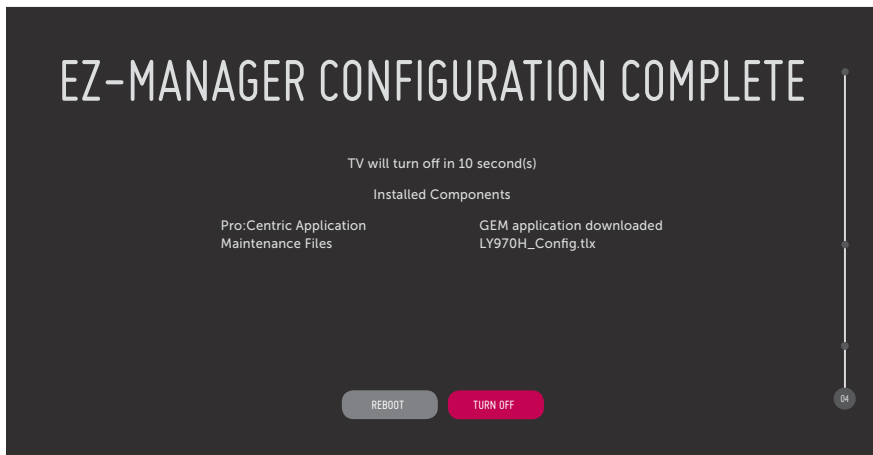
EZ-MANAGER CONFIGURATION COMPLETE

TV will turn off in 10 second(s)

Installed Components

| | |
|---|---|
| Pro:Centric Application | GEM application downloaded |
| Maintenance Files | LY970H_Config.tlx |

REBOOT

TURN OFF

04